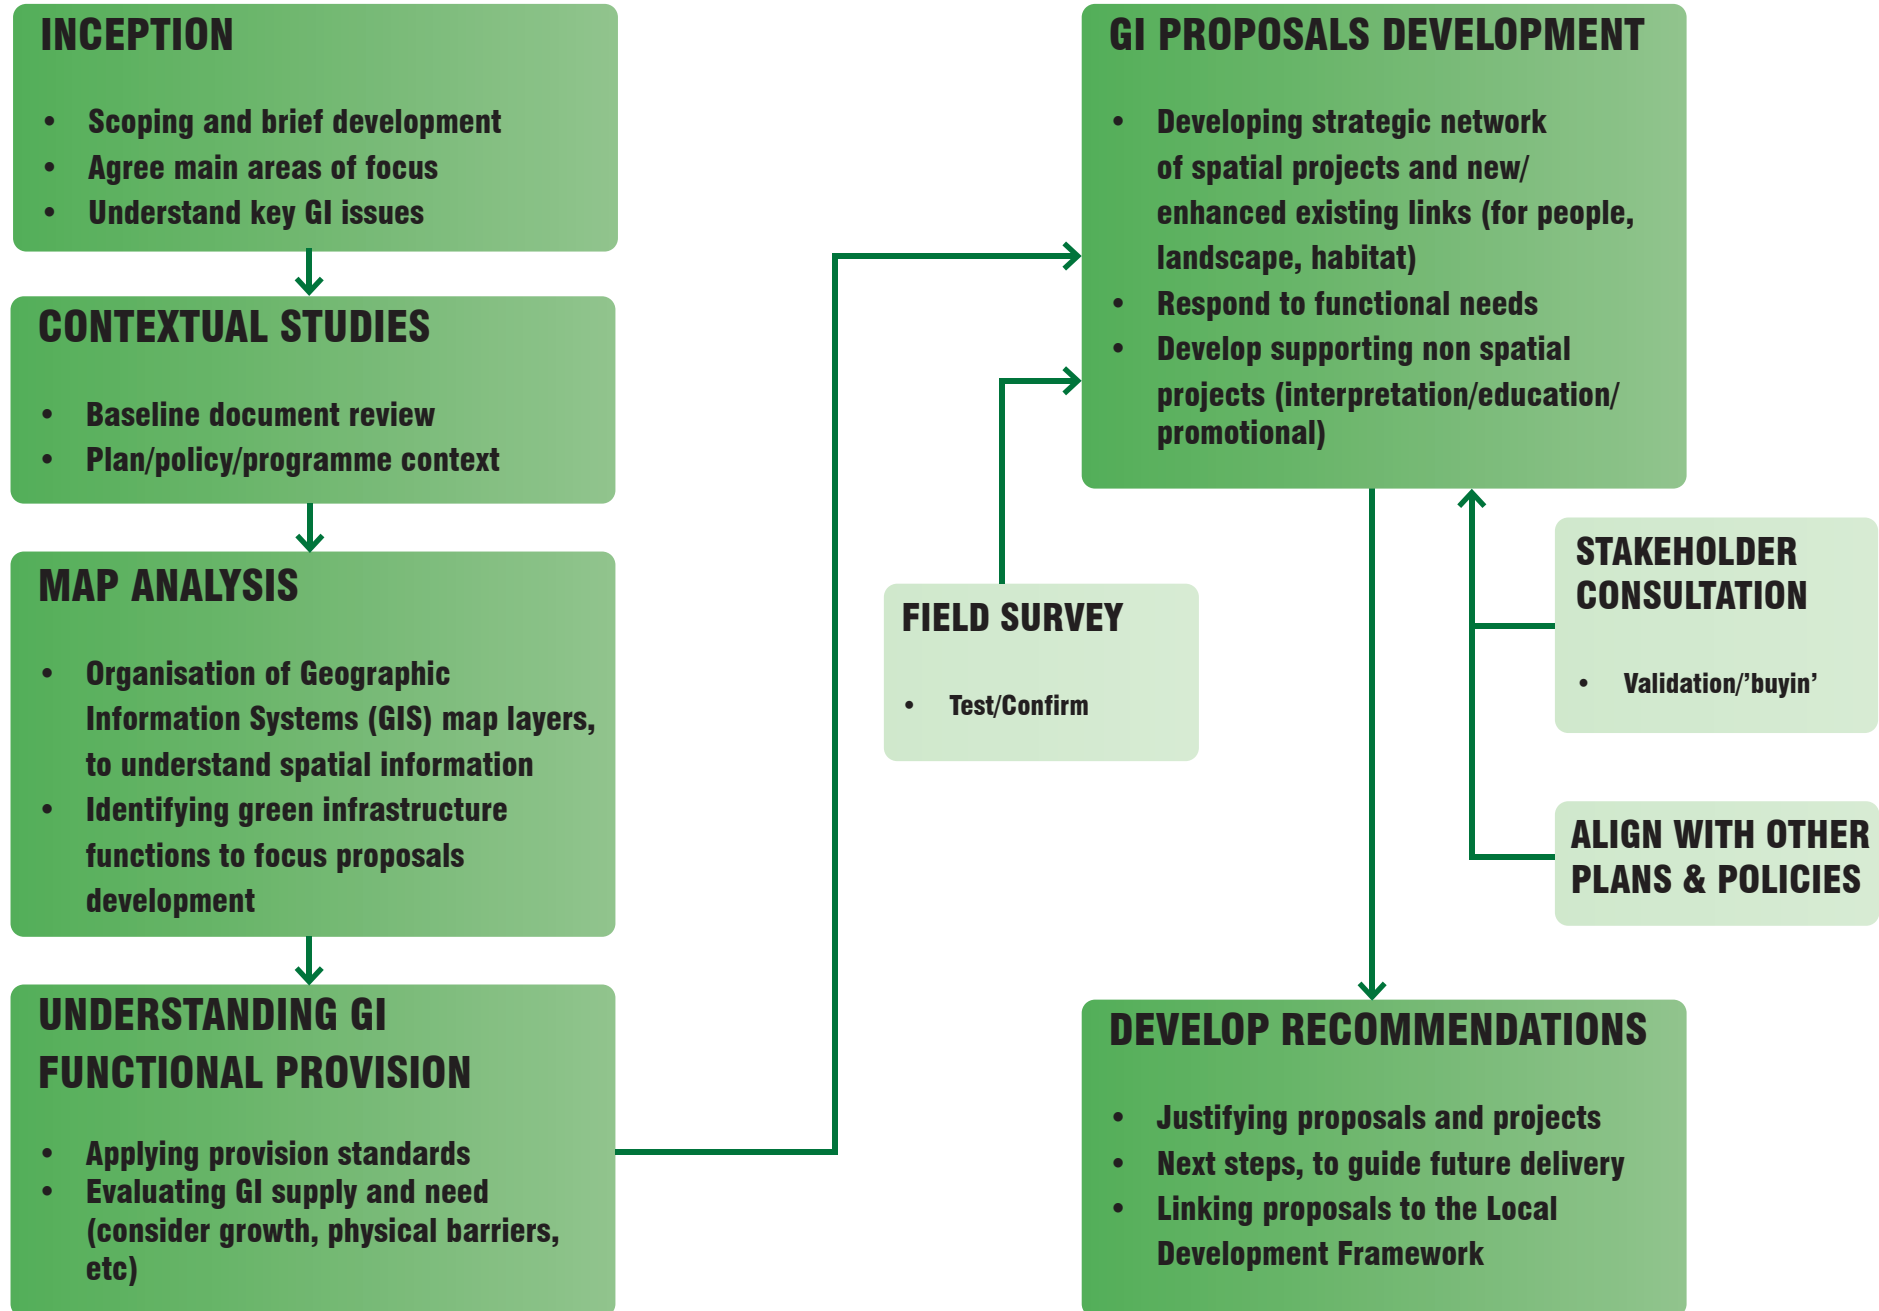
INCEPTION

- Scoping and brief development
- Agree main areas of focus
- Understand key GI issues

CONTEXTUAL STUDIES

- Baseline document review
- Plan/policy/programme context

MAP ANALYSIS

- Organisation of Geographic Information Systems (GIS) map layers, to understand spatial information
- Identifying green infrastructure functions to focus proposals development

UNDERSTANDING GI FUNCTIONAL PROVISION

- Applying provision standards
- Evaluating GI supply and need (consider growth, physical barriers, etc)

GI PROPOSALS DEVELOPMENT

- Developing strategic network of spatial projects and new/ enhanced existing links (for people, landscape, habitat)
- Respond to functional needs
- Develop supporting non spatial projects (interpretation/education/ promotional)

FIELD SURVEY

- Test/Confirm

STAKEHOLDER CONSULTATION

- Validation/'buyin'

ALIGN WITH OTHER PLANS & POLICIES

DEVELOP RECOMMENDATIONS

- Justifying proposals and projects
- Next steps, to guide future delivery
- Linking proposals to the Local Development Framework